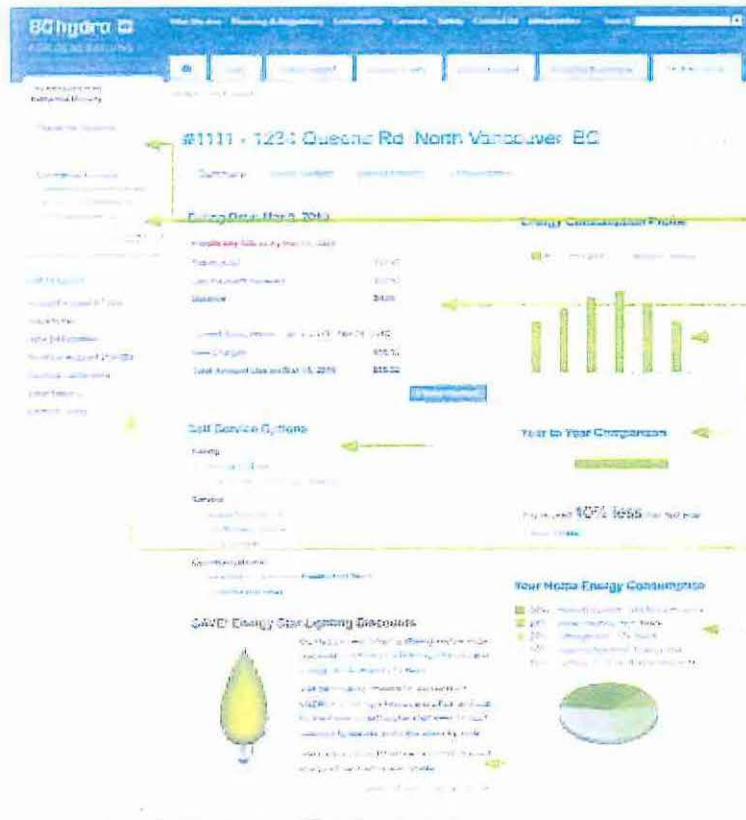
BC hydro

#1111 - 1234 Queens Rd North Vancouver BC

Billing Date Mar 5, 2010

Energy Consumption Profile

Self Service Options

Year to Year Comparison

You used 10% less than last year

Your Home Energy Consumption

SAVE! Energy Star Lighting Discounts